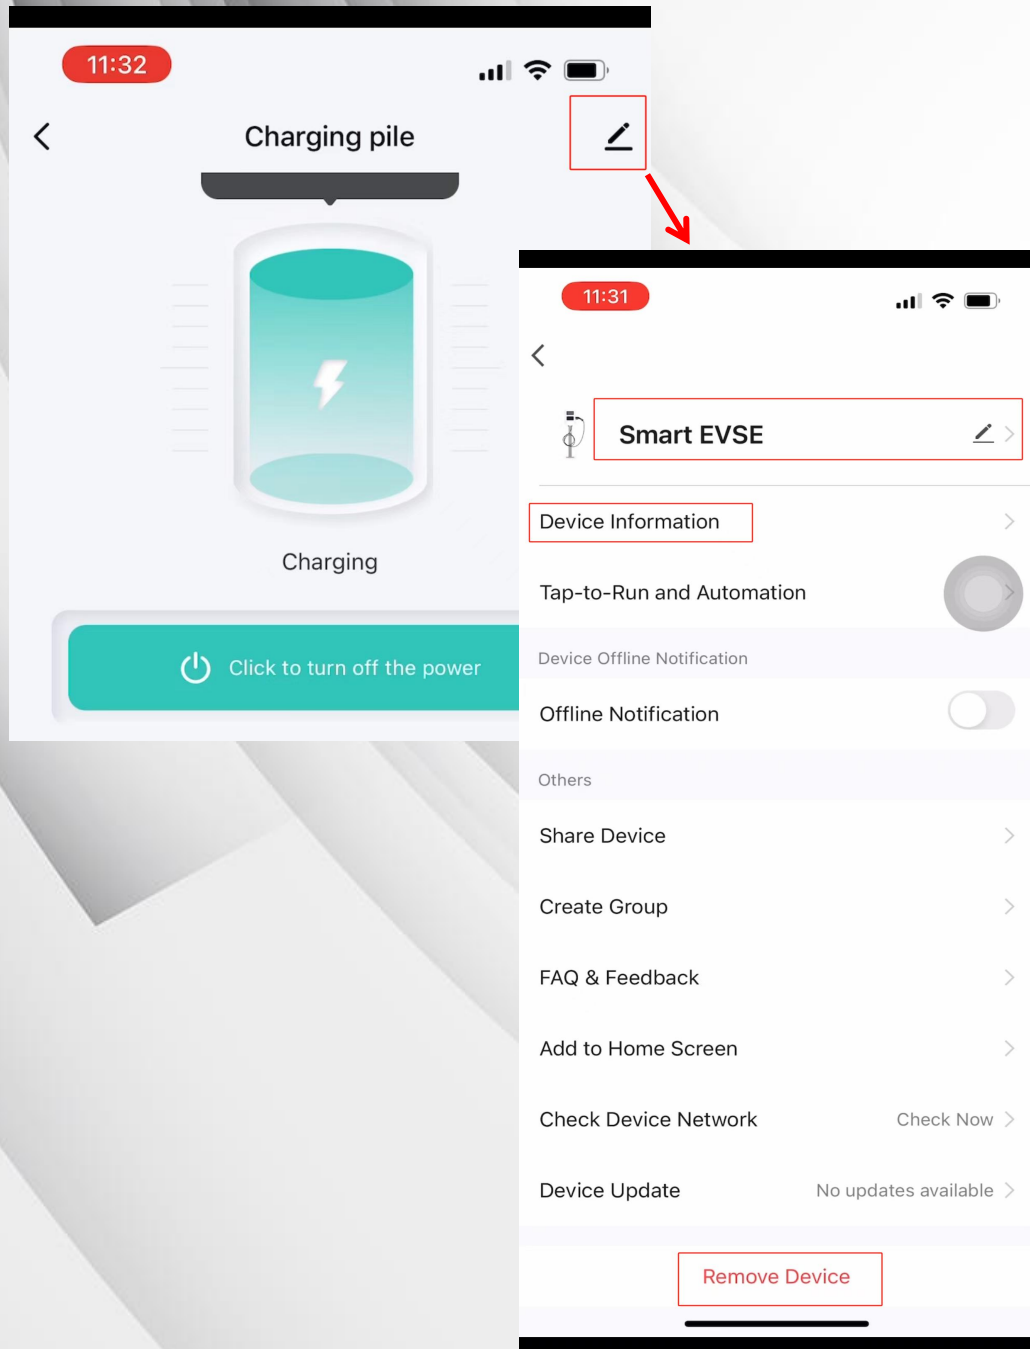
11:32

Charging pile

Charging

Click to turn off the power

11:31

Smart EVSE

Device Information

Tap-to-Run and Automation

Device Offline Notification

Offline Notification

Others

Share Device

Create Group

FAQ & Feedback

Add to Home Screen

Check Device Network Check Now

Device Update No updates available

Remove Device